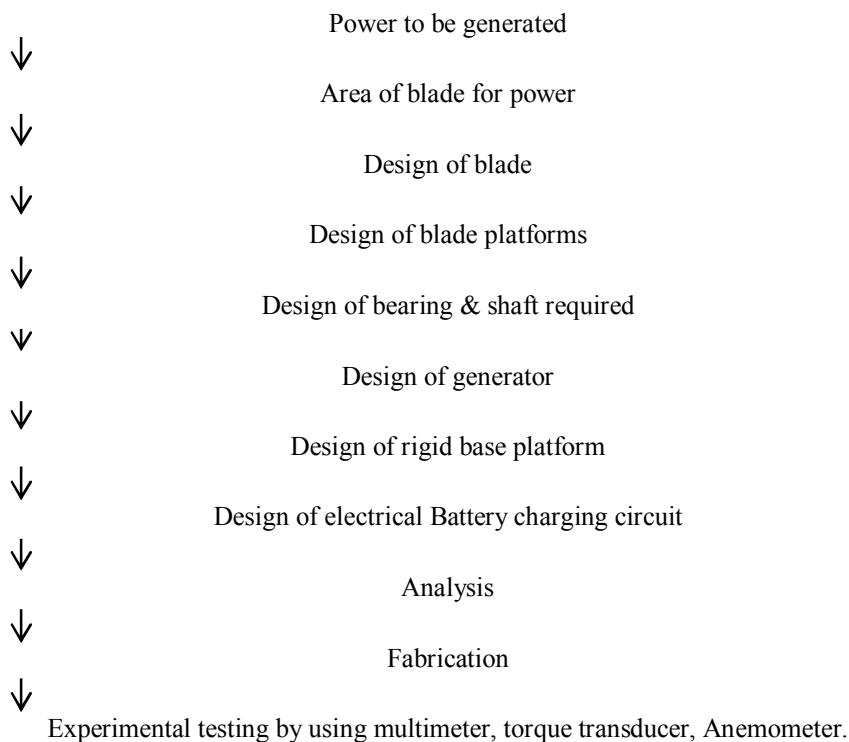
Power to be generated
↓
Area of blade for power
↓
Design of blade
↓
Design of blade platforms
↓
Design of bearing & shaft required
↓
Design of generator
↓
Design of rigid base platform
↓
Design of electrical Battery charging circuit
↓
Analysis
↓
Fabrication
↓
Experimental testing by using multimeter, torque transducer, Anemometer.